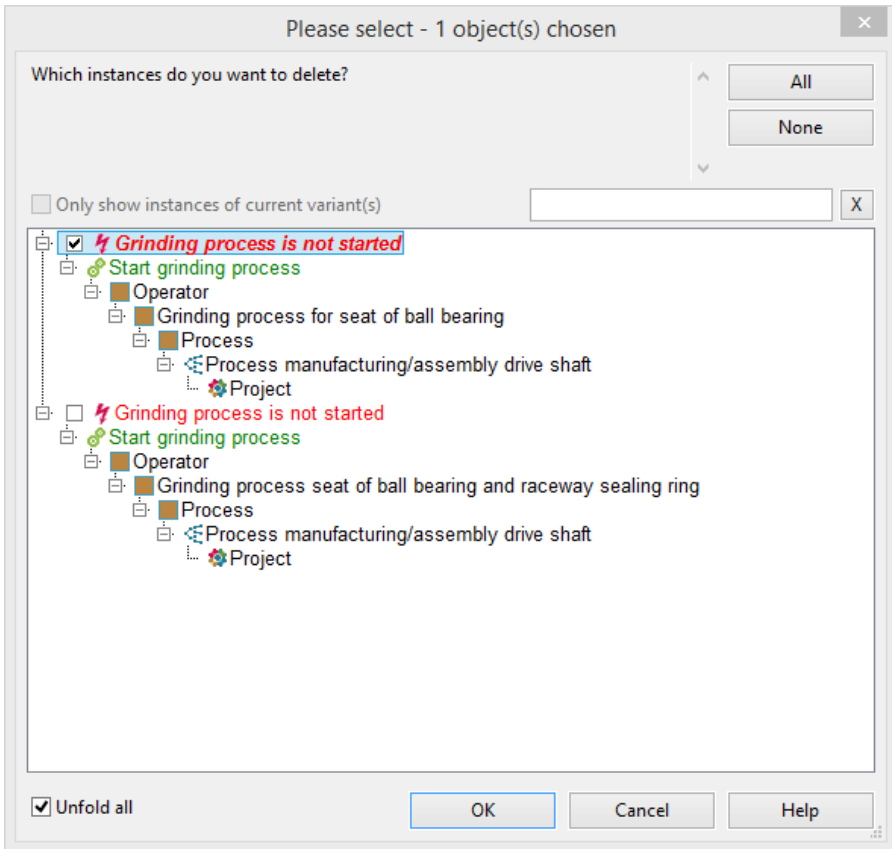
Please select - 1 object(s) chosen

Which instances do you want to delete?

All

None

Only show instances of current variant(s)

X

Grinding process is not started
Start grinding process
Operator
Grinding process for seat of ball bearing
Process
Process manufacturing/assembly drive shaft
Project
Grinding process is not started
Start grinding process
Operator
Grinding process seat of ball bearing and raceway sealing ring
Process
Process manufacturing/assembly drive shaft
Project

Unfold all

OK

Cancel

Help